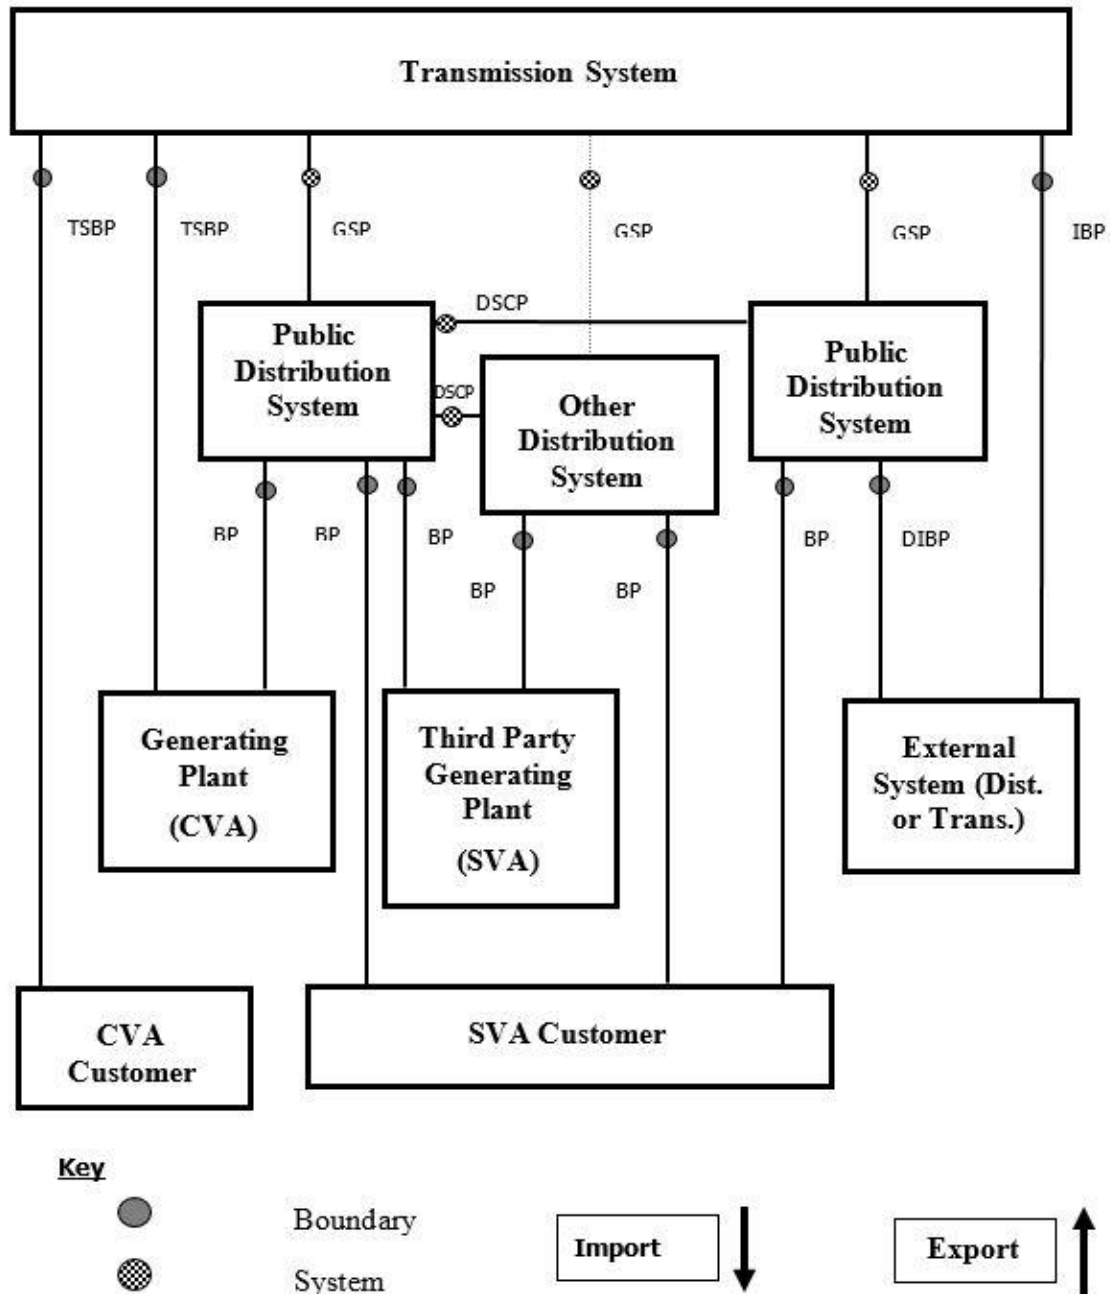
Transmission System

TSBP

TSBP

GSP

GSP

GSP

IBP

DSCP

Public Distribution System

DSCP

Other Distribution System

Public Distribution System

BP

BP

BP

BP

BP

BP

DIBP

Generating Plant (CVA)

Third Party Generating Plant (SVA)

External System (Dist. or Trans.)

CVA Customer

SVA Customer

Key

Boundary

System

Import

Export